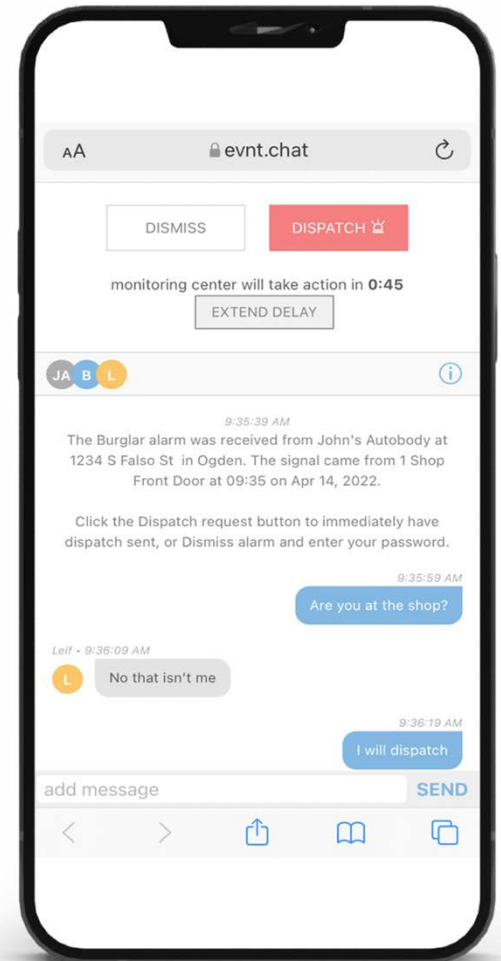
AA evnt.chat

DISMISS

DISPATCH

monitoring center will take action in **0:45**

EXTEND DELAY

JA B L

9:35:39 AM

The Burglar alarm was received from John's Autobody at 1234 S Falso St in Ogden. The signal came from 1 Shop Front Door at 09:35 on Apr 14, 2022.

Click the Dispatch request button to immediately have dispatch sent, or Dismiss alarm and enter your password.

9:35:59 AM

Are you at the shop?

Leif • 9:36:09 AM

L No that isn't me

9:36:19 AM

I will dispatch

add message SEND